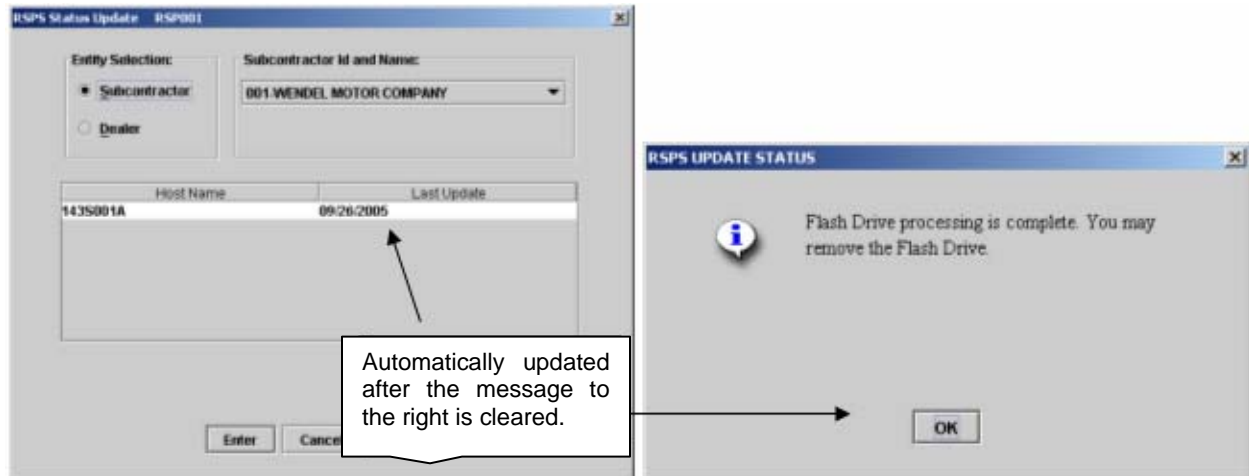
RSPS Status Update RSP001

Entity Selection:

Subcontractor

Dealer

Subcontractor Id and Name:

001-WENDEL MOTOR COMPANY

| Host Name | Last Update |
|---|---|
| 143S001A | 09/26/2005 |

Enter

Cance

Automatically updated after the message to the right is cleared.

RSPS UPDATE STATUS

Flash Drive processing is complete. You may remove the Flash Drive.

OK